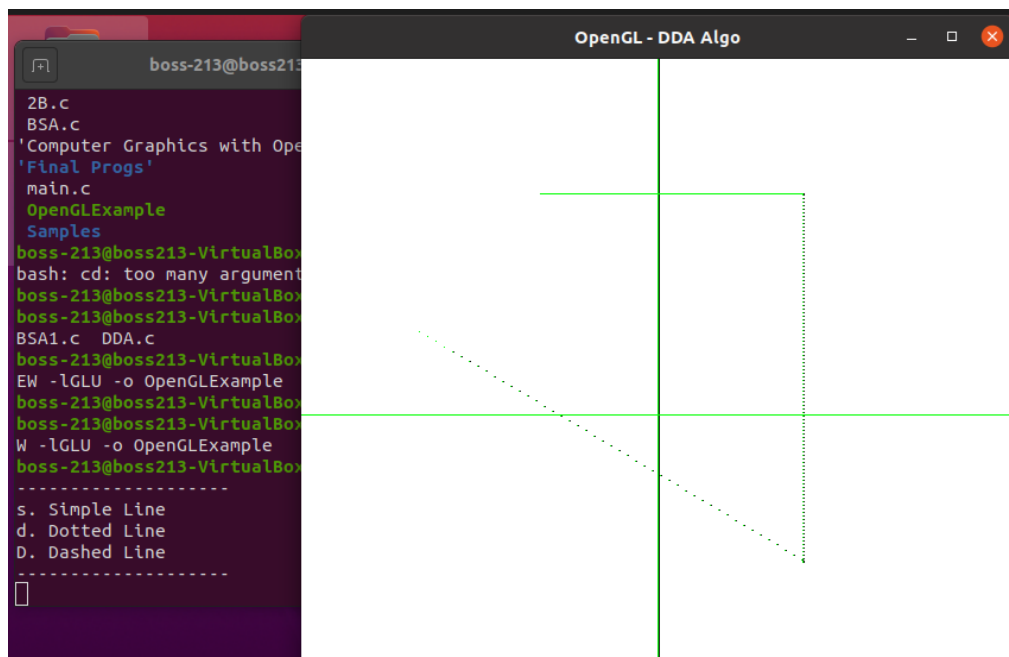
boss-213@boss213

2B.c
BSA.c
'Computer Graphics with Ope
'Final Progs'
main.c
OpenGLExample
Samples
boss-213@boss213-VirtualBox
bash: cd: too many argument
boss-213@boss213-VirtualBox
boss-213@boss213-VirtualBox
BSA1.c DDA.c
boss-213@boss213-VirtualBox
EW -lGLU -o OpenGLExample
boss-213@boss213-VirtualBox
boss-213@boss213-VirtualBox
W -lGLU -o OpenGLExample
boss-213@boss213-VirtualBox
--------------------
s. Simple Line
d. Dotted Line
D. Dashed Line
--------------------

OpenGL - DDA Algo